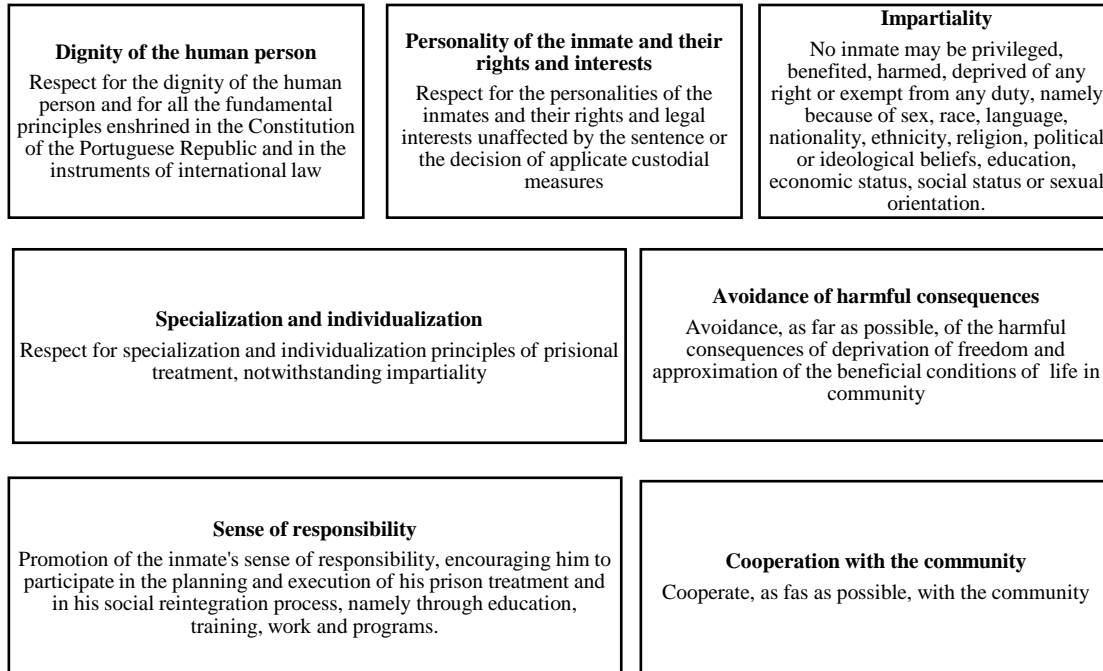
Dignity of the human person

Respect for the dignity of the human person and for all the fundamental principles enshrined in the Constitution of the Portuguese Republic and in the instruments of international law

Personality of the inmate and their rights and interests

Respect for the personalities of the inmates and their rights and legal interests unaffected by the sentence or the decision of applicate custodial measures

Impartiality

No inmate may be privileged, benefited, harmed, deprived of any right or exempt from any duty, namely because of sex, race, language, nationality, ethnicity, religion, political or ideological beliefs, education, economic status, social status or sexual orientation.

Specialization and individualization

Respect for specialization and individualization principles of prisional treatment, notwithstanding impartiality

Avoidance of harmful consequences

Avoidance, as far as possible, of the harmful consequences of deprivation of freedom and approximation of the beneficial conditions of life in community

Sense of responsibility

Promotion of the inmate's sense of responsibility, encouraging him to participate in the planning and execution of his prison treatment and in his social reintegration process, namely through education, training, work and programs.

Cooperation with the community

Cooperate, as fas as possible, with the community